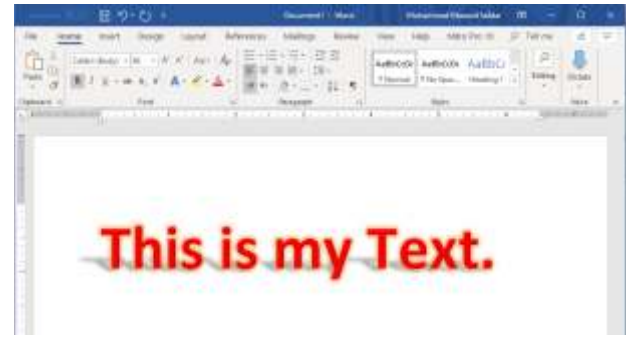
Document1 - Word

File Home Insert Design Layout References Mailings Review View Help Tell me

Paste

Clipboard Font Paragraph Styles Voice

AaBbCcDc AaBbCcDc AaBbCc

¶ Normal ¶ No Spac... Heading 1

Editing Dictate

This is my Text.